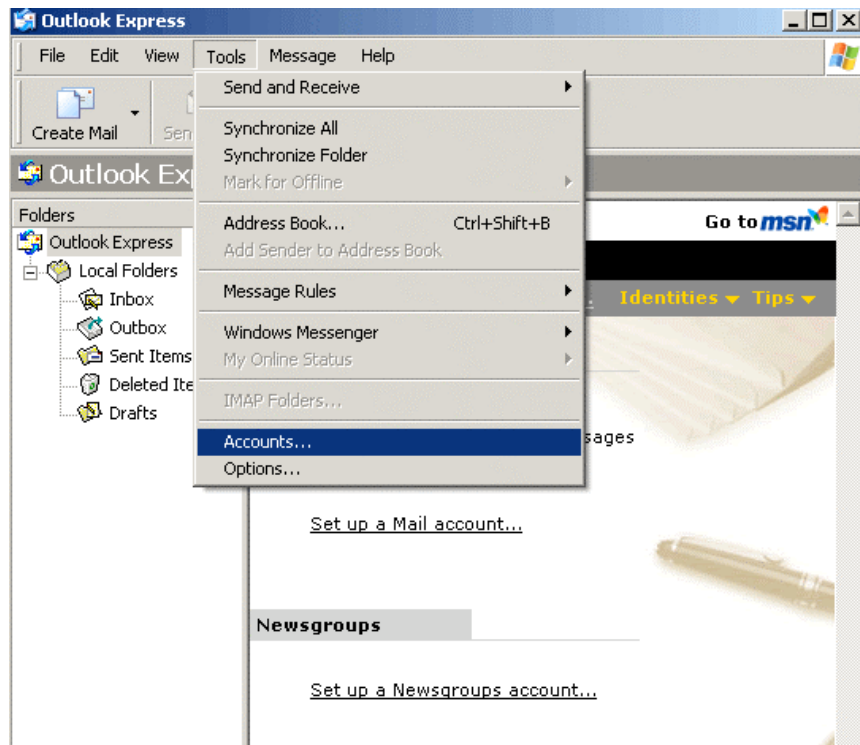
Outlook Express

File Edit View Tools Message Help

Create Mail Sen

Outlook Exp

Folders

Outlook Express

Local Folders

Inbox

Outbox

Sent Items

Deleted Ite

Drafts

Send and Receive

Synchronize All

Synchronize Folder

Mark for Offline

Address Book... Ctrl+Shift+B

Add Sender to Address Book

Message Rules

Windows Messenger

My Online Status

IMAP Folders...

Accounts...

Options...

Go to msn

Identities Tips

sages

Set up a Mail account...

Newsgroups

Set up a Newsgroups account...